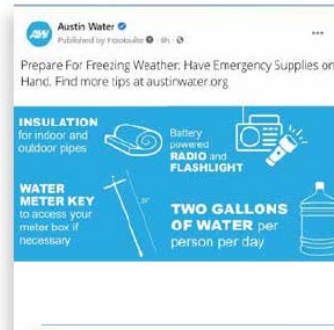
AW Austin Water
Published by Hootsuite · 9h ·

...

Prepare For Freezing Weather: Have Emergency Supplies on Hand. Find more tips at austinwater.org

INSULATION for indoor and outdoor pipes

Battery powered RADIO and FLASHLIGHT

WATER METER KEY to access your meter box if necessary

TWO GALLONS OF WATER per person per day